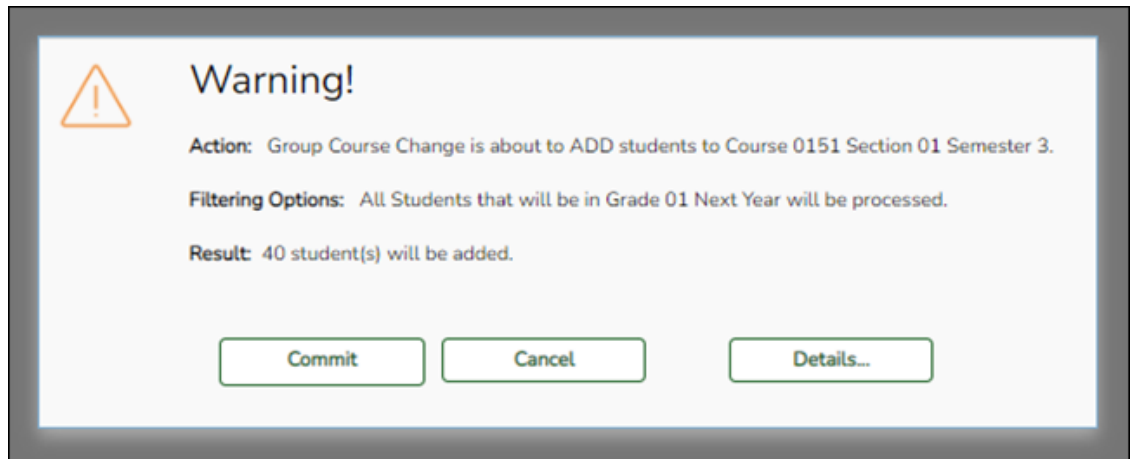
Warning!

Action: Group Course Change is about to ADD students to Course 0151 Section 01 Semester 3.

Filtering Options: All Students that will be in Grade 01 Next Year will be processed.

Result: 40 student(s) will be added.

Commit

Cancel

Details...